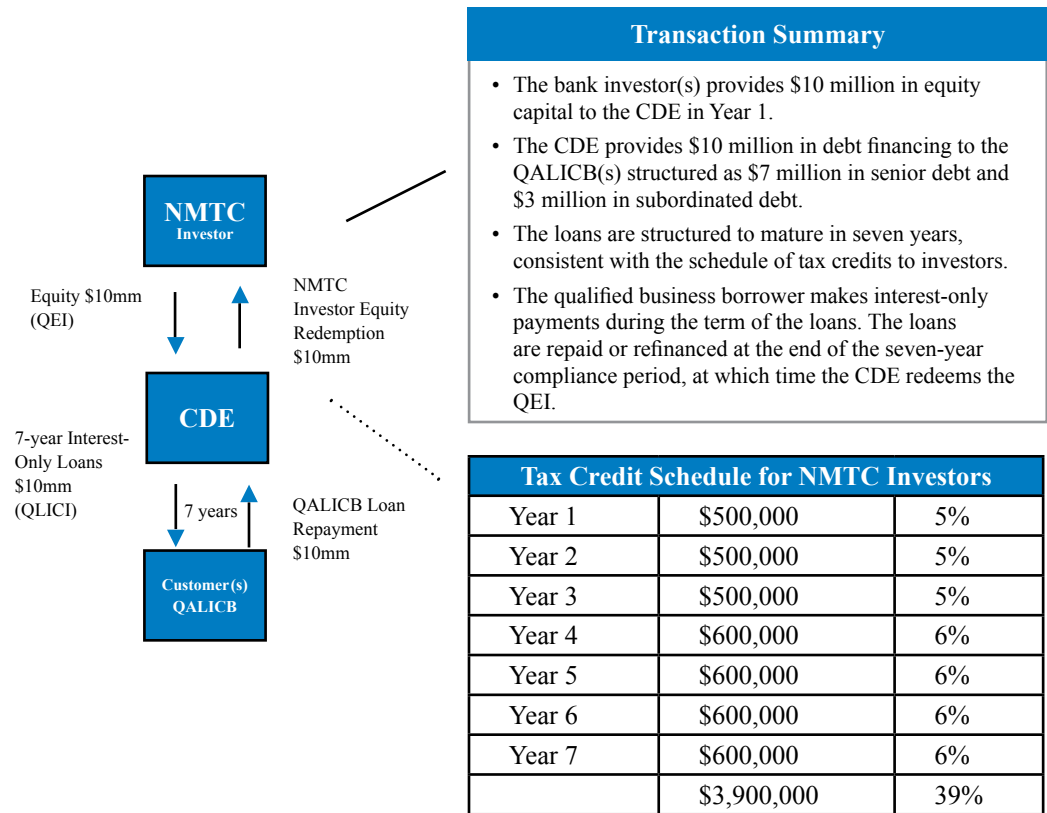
NMTC
Investor

Equity $10mm
(QEI)

NMTC
Investor Equity
Redemption
$10mm

CDE

7-year Interest-Only Loans
$10mm
(QLICI)

7 years

QALICB Loan
Repayment
$10mm

Customer(s)
QALICB

Transaction Summary

• The bank investor(s) provides $10 million in equity capital to the CDE in Year 1.

• The CDE provides $10 million in debt financing to the QALICB(s) structured as $7 million in senior debt and $3 million in subordinated debt.

• The loans are structured to mature in seven years, consistent with the schedule of tax credits to investors.

• The qualified business borrower makes interest-only payments during the term of the loans. The loans are repaid or refinanced at the end of the seven-year compliance period, at which time the CDE redeems the QEI.

| Tax Credit Schedule for NMTC Investors | | |
|---|---|---|
| Year 1 | $500,000 | 5% |
| Year 2 | $500,000 | 5% |
| Year 3 | $500,000 | 5% |
| Year 4 | $600,000 | 6% |
| Year 5 | $600,000 | 6% |
| Year 6 | $600,000 | 6% |
| Year 7 | $600,000 | 6% |
| | $3,900,000 | 39% |